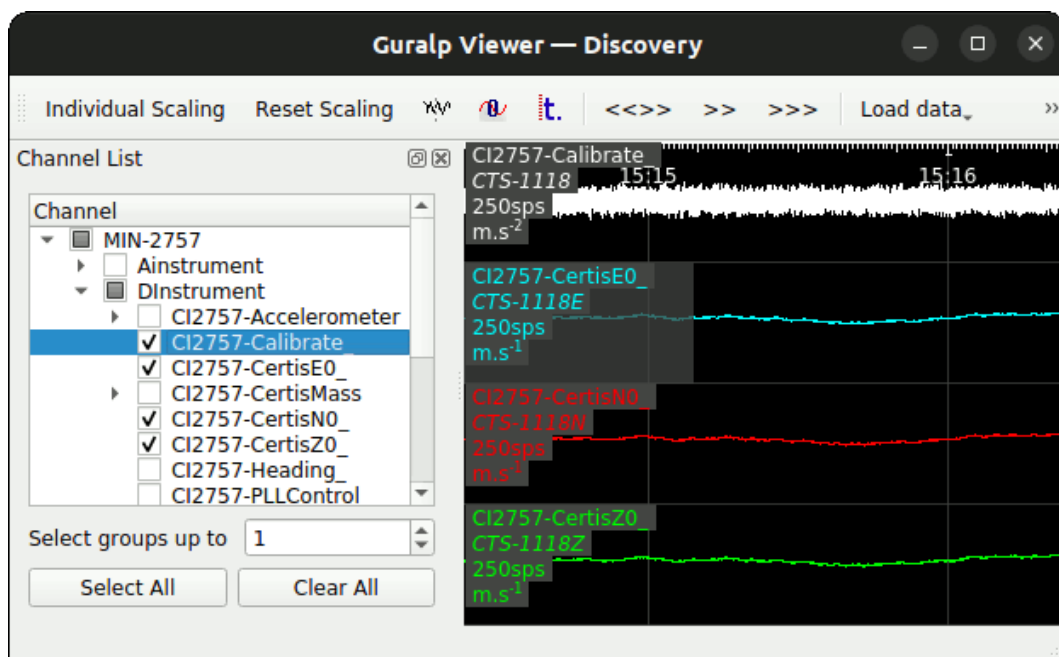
Guralp Viewer — Discovery

Individual Scaling   Reset Scaling   t.   <<>>   >>   >>>   Load data   »

Channel List

Channel
MIN-2757
Ainstrument
DInstrument
CI2757-Accelerometer
CI2757-Calibrate_
CI2757-CertisE0_
CI2757-CertisMass
CI2757-CertisN0_
CI2757-CertisZ0_
CI2757-Heading_
CI2757-PLLControl

Select groups up to   1

Select All   Clear All

CI2757-Calibrate
CTS-1118
250sps
m.s$^{-2}$
15:15
15:16

CI2757-CertisE0_
CTS-1118E
250sps
m.s$^{-1}$

CI2757-CertisN0_
CTS-1118N
250sps
m.s$^{-1}$

CI2757-CertisZ0_
CTS-1118Z
250sps
m.s$^{-1}$